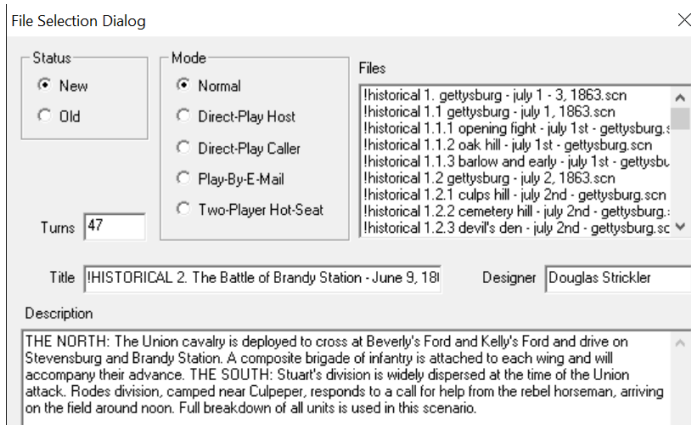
File Selection Dialog

×

Status
New
Old

Mode
Normal
Direct-Play Host
Direct-Play Caller
Play-By-E-Mail
Two-Player Hot-Seat

Files
!historical 1. gettysburg - july 1 - 3, 1863.scn
!historical 1.1 gettysburg - july 1, 1863.scn
!historical 1.1.1 opening fight - july 1st - gettysburg.s
!historical 1.1.2 oak hill - july 1st - gettysburg.scn
!historical 1.1.3 barlow and early - july 1st - gettysbu
!historical 1.2 gettysburg - july 2, 1863.scn
!historical 1.2.1 culps hill - july 2nd - gettysburg.scn
!historical 1.2.2 cemetery hill - july 2nd - gettysburg.s
!historical 1.2.3 devil's den - july 2nd - gettysburg.sc

Turns 47

Title !HISTORICAL 2. The Battle of Brandy Station - June 9, 18

Designer Douglas Strickler

Description
THE NORTH: The Union cavalry is deployed to cross at Beverly's Ford and Kelly's Ford and drive on Stevensburg and Brandy Station. A composite brigade of infantry is attached to each wing and will accompany their advance. THE SOUTH: Stuart's division is widely dispersed at the time of the Union attack. Rodes division, camped near Culpeper, responds to a call for help from the rebel horseman, arriving on the field around noon. Full breakdown of all units is used in this scenario.